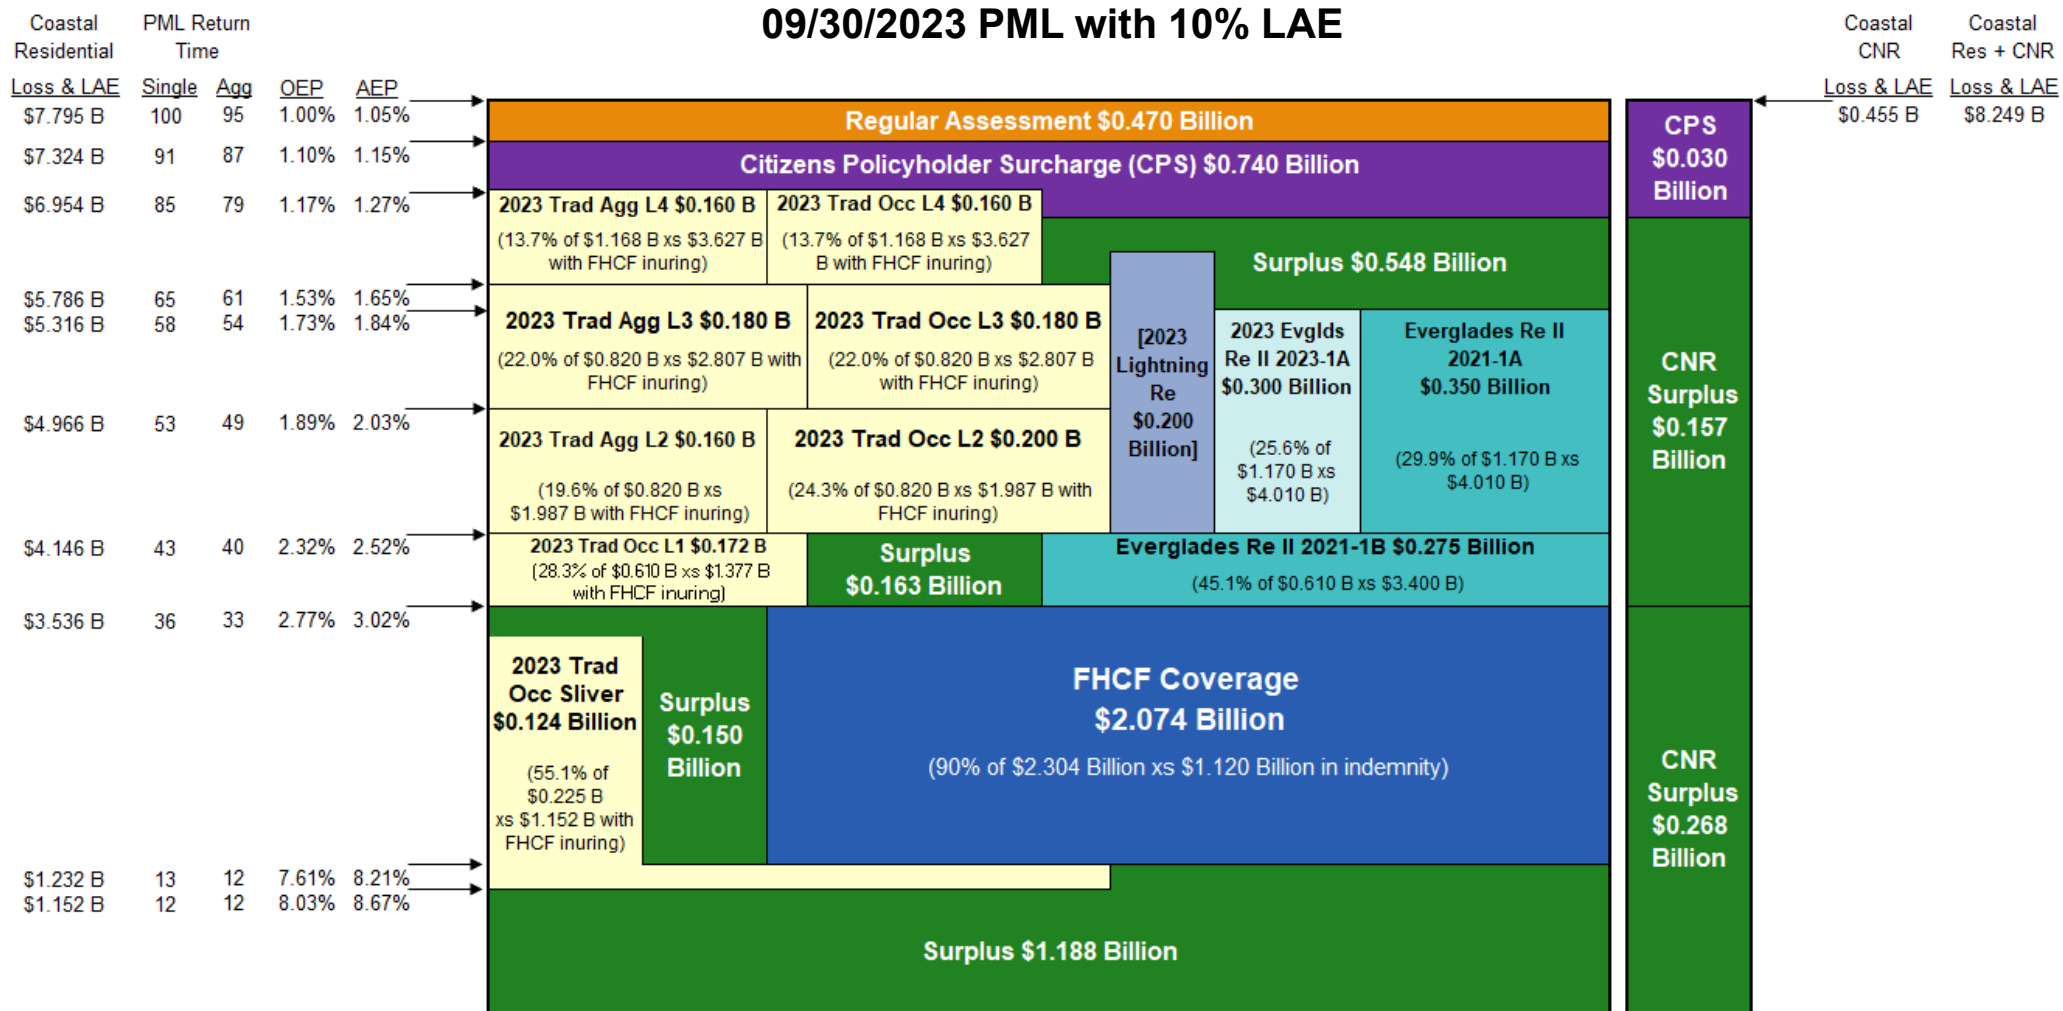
09/30/2023 PML with 10% LAE

| Coastal Residential Loss & LAE | PML Return Time Single | Agg | OEP | AEP |
|---|---|---|---|---|
| $7.795 B | 100 | 95 | 1.00% | 1.05% |
| $7.324 B | 91 | 87 | 1.10% | 1.15% |
| $6.954 B | 85 | 79 | 1.17% | 1.27% |
| $5.786 B | 65 | 61 | 1.53% | 1.65% |
| $5.316 B | 58 | 54 | 1.73% | 1.84% |
| $4.966 B | 53 | 49 | 1.89% | 2.03% |
| $4.146 B | 43 | 40 | 2.32% | 2.52% |
| $3.536 B | 36 | 33 | 2.77% | 3.02% |
| $1.232 B | 13 | 12 | 7.61% | 8.21% |
| $1.152 B | 12 | 12 | 8.03% | 8.67% |

Regular Assessment $0.470 Billion

Citizens Policyholder Surcharge (CPS) $0.740 Billion

2023 Trad Agg L4 $0.160 B
(13.7% of $1.168 B xs $3.627 B with FHCF inuring)

2023 Trad Occ L4 $0.160 B
(13.7% of $1.168 B xs $3.627 B with FHCF inuring)

Surplus $0.548 Billion

2023 Trad Agg L3 $0.180 B
(22.0% of $0.820 B xs $2.807 B with FHCF inuring)

2023 Trad Occ L3 $0.180 B
(22.0% of $0.820 B xs $2.807 B with FHCF inuring)

[2023 Lightning Re $0.200 Billion]

2023 Evglds Re II 2023-1A $0.300 Billion
(25.6% of $1.170 B xs $4.010 B)

Everglades Re II 2021-1A $0.350 Billion
(29.9% of $1.170 B xs $4.010 B)

2023 Trad Agg L2 $0.160 B
(19.6% of $0.820 B xs $1.987 B with FHCF inuring)

2023 Trad Occ L2 $0.200 B
(24.3% of $0.820 B xs $1.987 B with FHCF inuring)

2023 Trad Occ L1 $0.172 B
(28.3% of $0.610 B xs $1.377 B with FHCF inuring)

Surplus $0.163 Billion

Everglades Re II 2021-1B $0.275 Billion
(45.1% of $0.610 B xs $3.400 B)

2023 Trad Occ Sliver $0.124 Billion
(55.1% of $0.225 B xs $1.152 B with FHCF inuring)

Surplus $0.150 Billion

FHCF Coverage
$2.074 Billion
(90% of $2.304 Billion xs $1.120 Billion in indemnity)

Surplus $1.188 Billion

CPS $0.030 Billion

CNR Surplus $0.157 Billion

CNR Surplus $0.268 Billion

| Coastal CNR Loss & LAE | Coastal Res + CNR Loss & LAE |
|---|---|
| $0.455 B | $8.249 B |